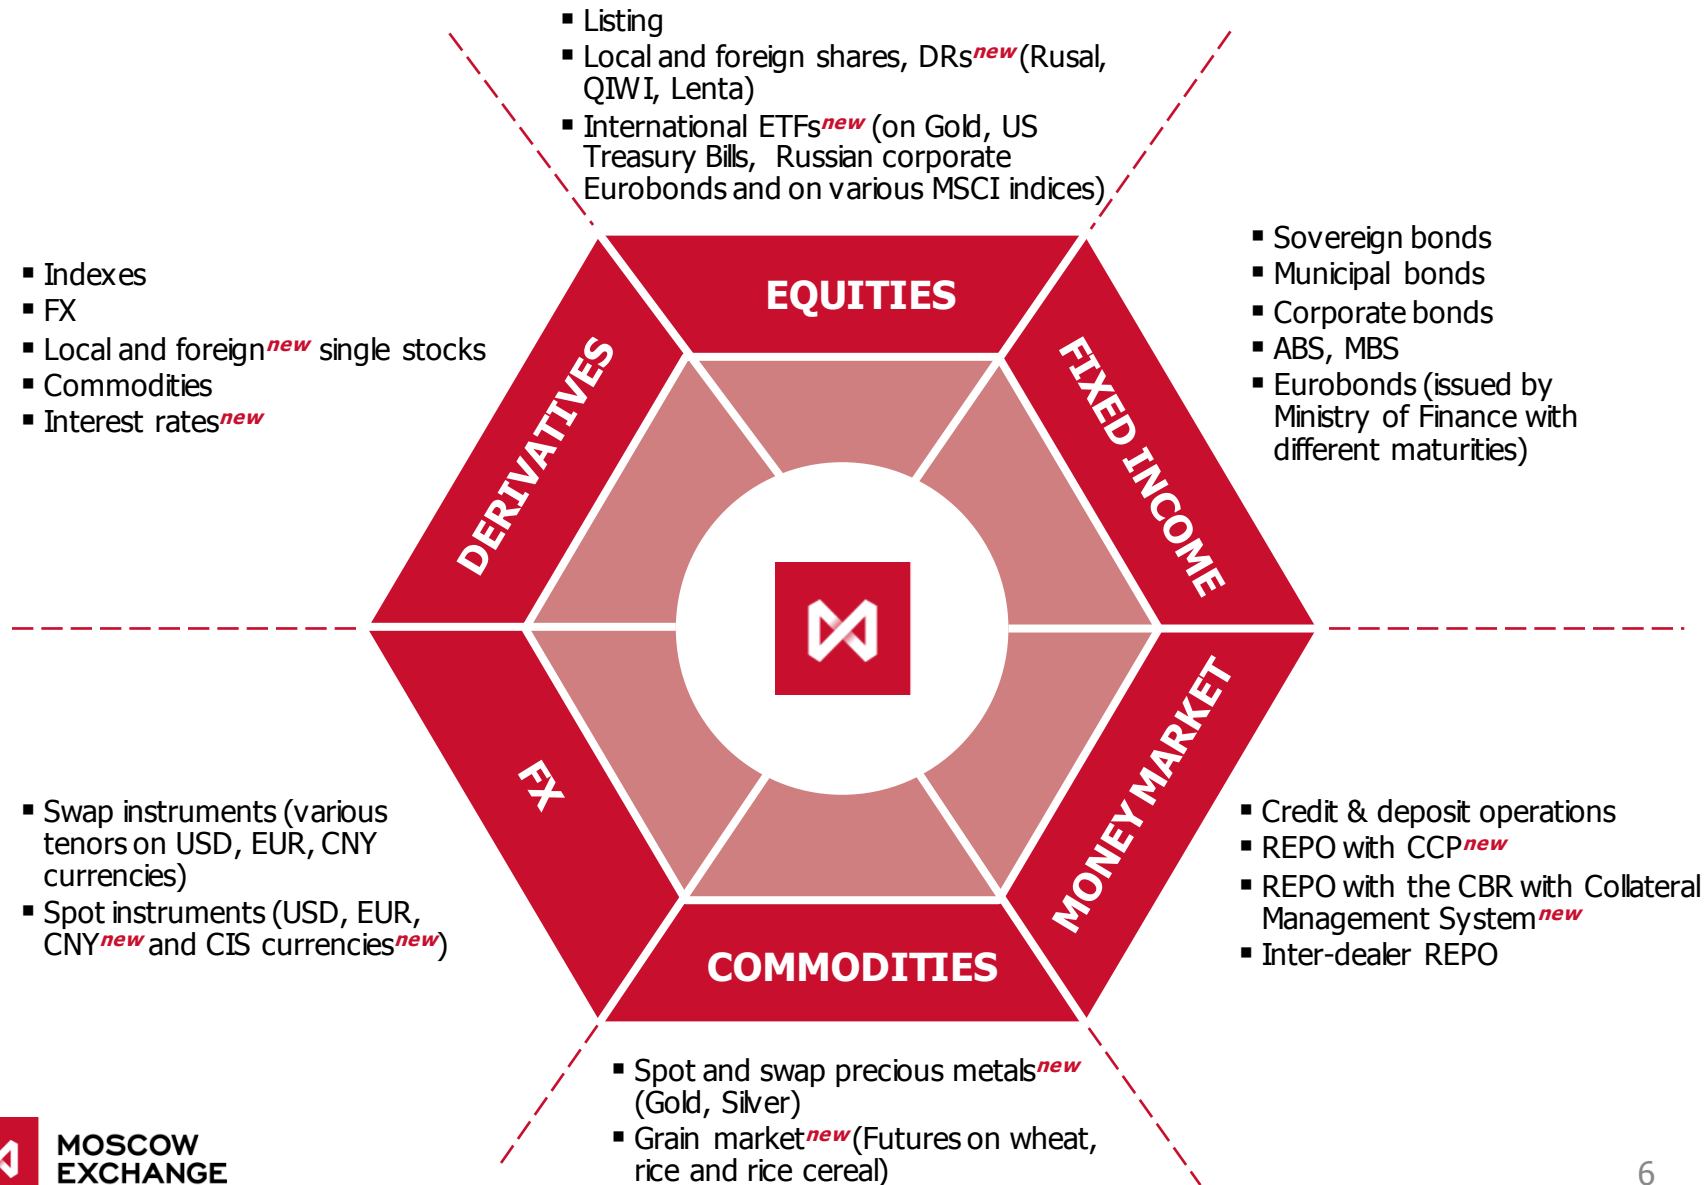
- Listing
- Local and foreign shares, DRs$^{new}$ (Rusal, QIWI, Lenta)
- International ETFs$^{new}$ (on Gold, US Treasury Bills, Russian corporate Eurobonds and on various MSCI indices)

- Indexes
- FX
- Local and foreign$^{new}$ single stocks
- Commodities
- Interest rates$^{new}$

- Sovereign bonds
- Municipal bonds
- Corporate bonds
- ABS, MBS
- Eurobonds (issued by Ministry of Finance with different maturities)

EQUITIES

DERIVATIVES

FIXED INCOME

FX

MONEY MARKET

COMMODITIES

- Swap instruments (various tenors on USD, EUR, CNY currencies)
- Spot instruments (USD, EUR, CNY$^{new}$ and CIS currencies$^{new}$)

- Credit & deposit operations
- REPO with CCP$^{new}$
- REPO with the CBR with Collateral Management System$^{new}$
- Inter-dealer REPO

- Spot and swap precious metals$^{new}$ (Gold, Silver)
- Grain market$^{new}$ (Futures on wheat, rice and rice cereal)

MOSCOW EXCHANGE

6